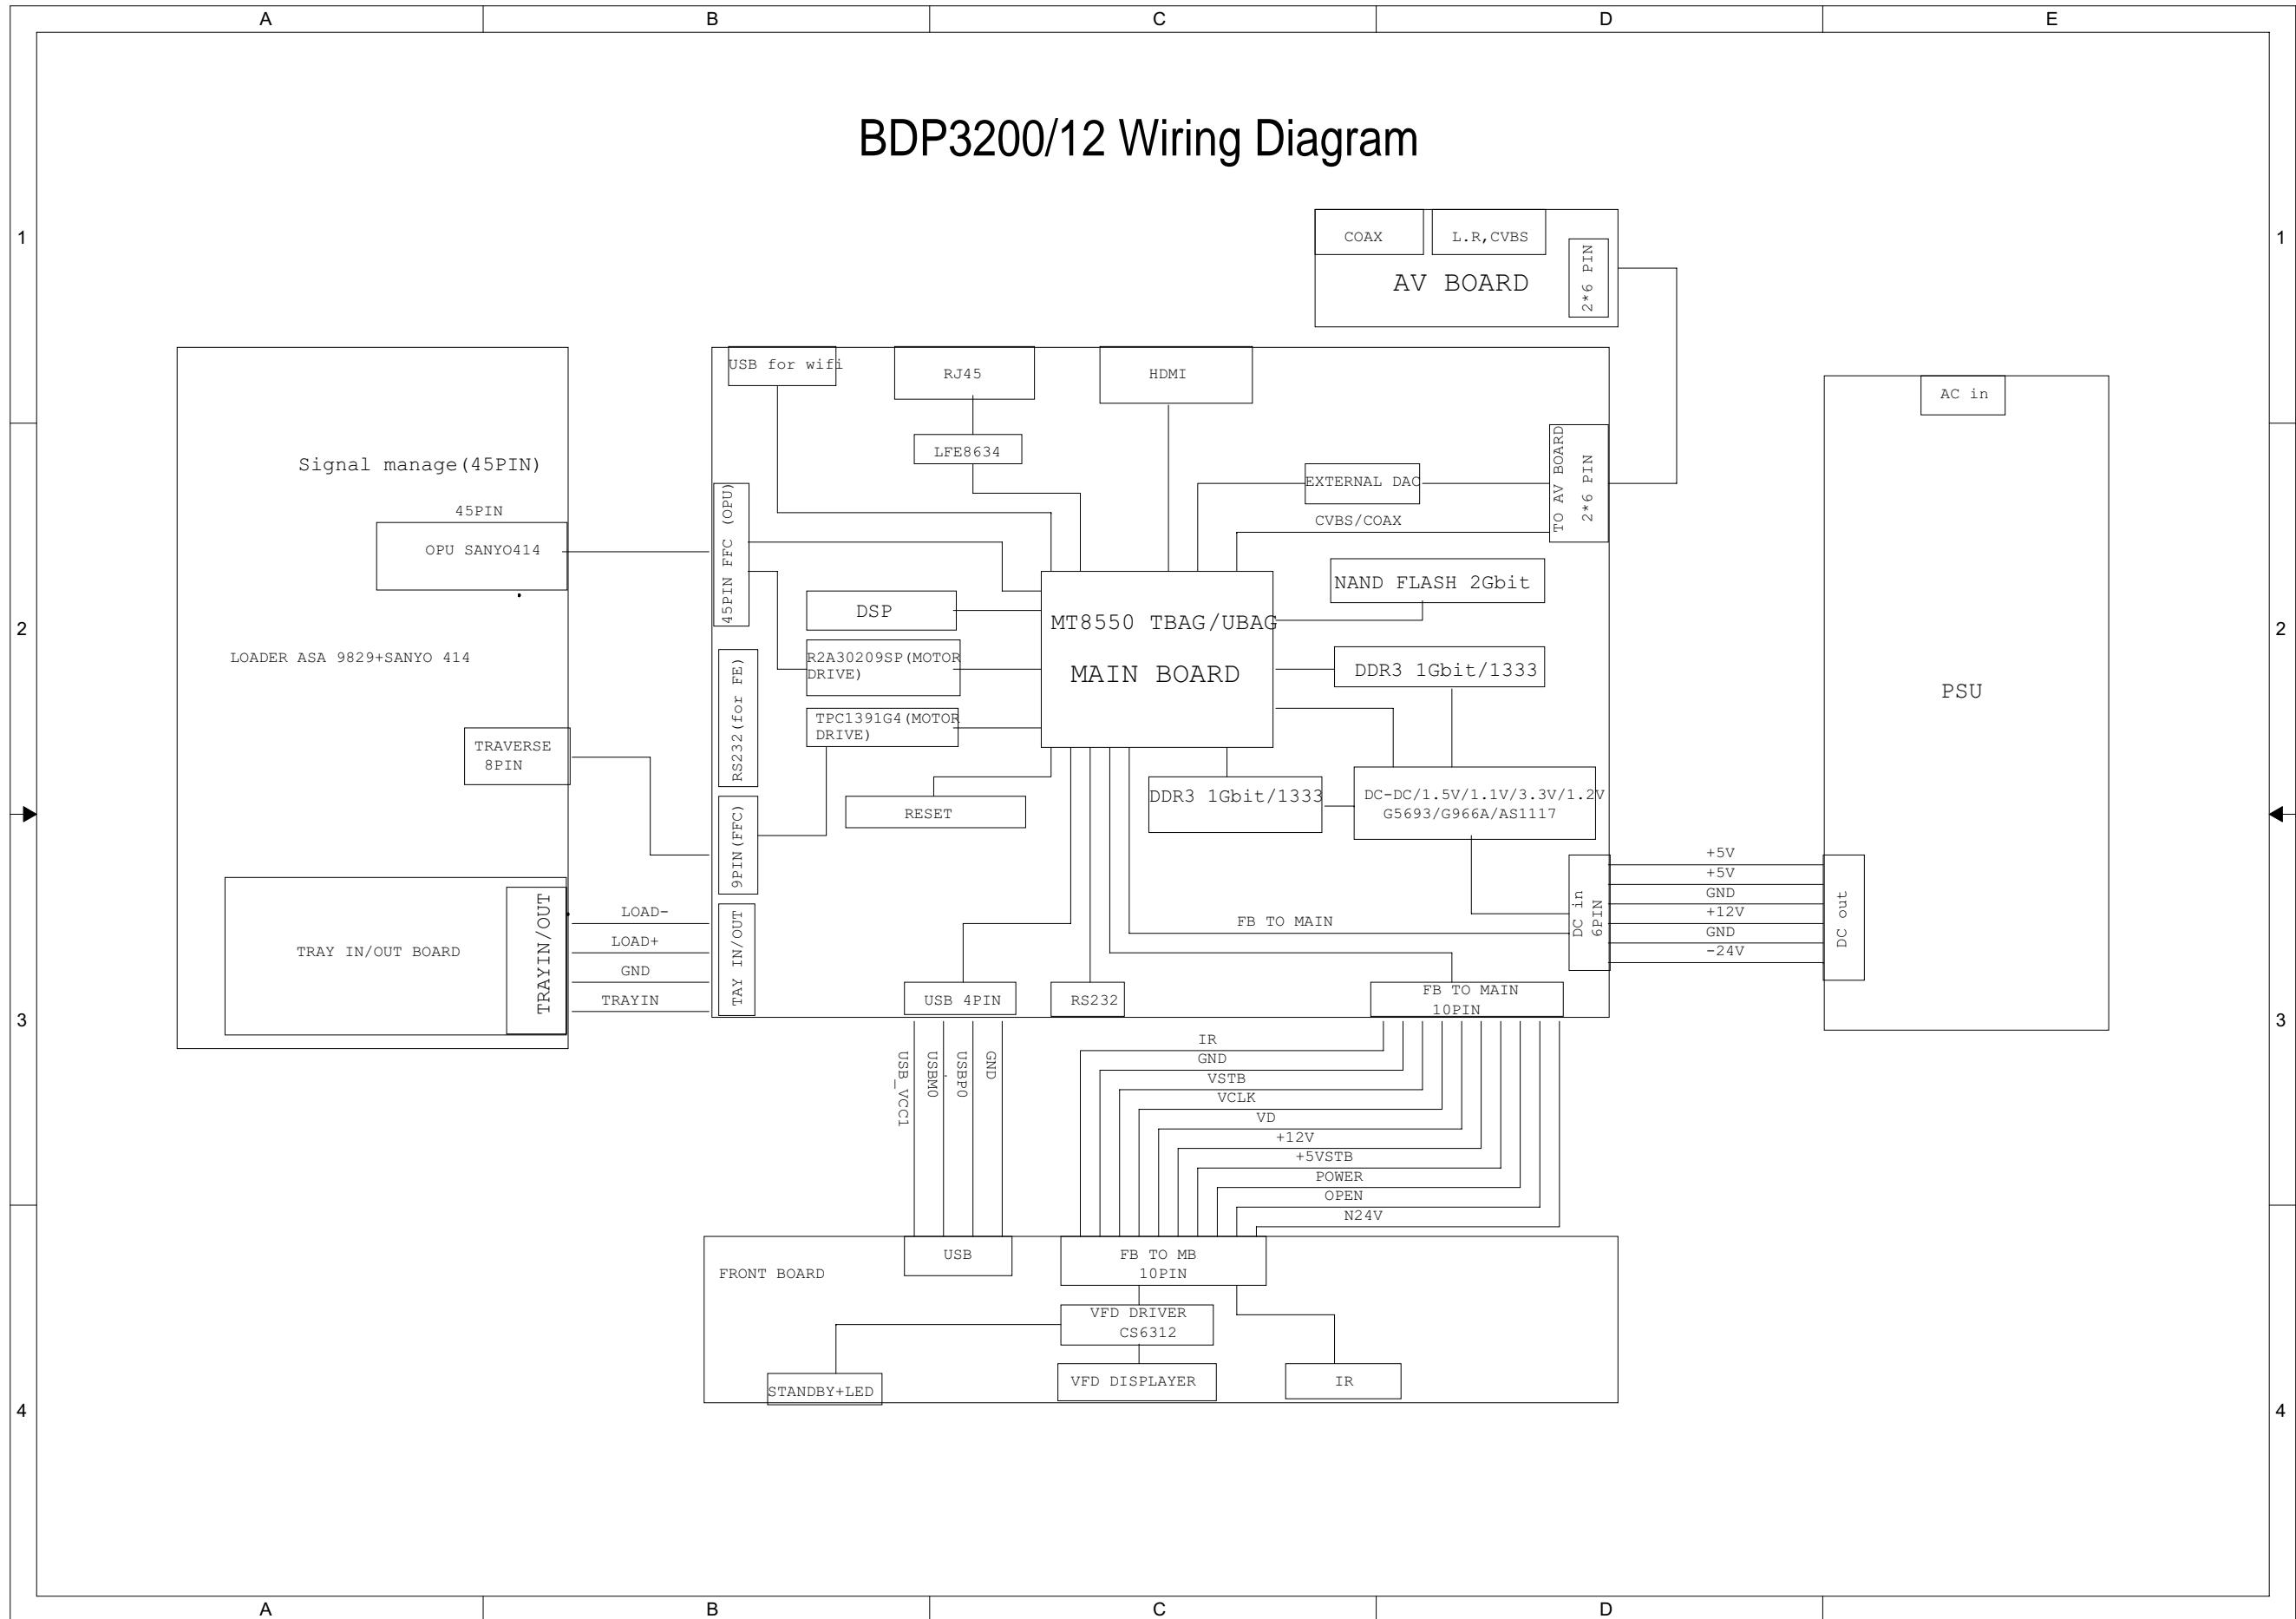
A B C D E

BDP3200/12 Wiring Diagram

1

COAX L.R,CVBS
AV BOARD
2*6 PIN

USB for wifi
RJ45
HDMI
AC in
LFE8634

Signal manage(45PIN)
45PIN
OPU SANYO414

45PIN FFC (OPU)
EXTERNAL DAC
TO AV BOARD 2*6 PIN
CVBS/COAX

2

NAND FLASH 2Gbit
DSP
MT8550 TBAG/UBAG
MAIN BOARD
R2A30209SP(MOTOR DRIVE)
LOADER ASA 9829+SANYO 414
RS232(for FE)
DDR3 1Gbit/1333
PSU
TPC1391G4(MOTOR DRIVE)
TRAVERSE 8PIN
RESET
DDR3 1Gbit/1333
DC-DC/1.5V/1.1V/3.3V/1.2V G5693/G966A/AS1117
9PIN(FFC)

+5V
+5V
GND
+12V
GND
-24V
DC in 6PIN
DC out

TRAY IN/OUT BOARD
TRAYIN/OUT
LOAD-
LOAD+
GND
TRAYIN
TAY IN/OUT
FB TO MAIN

3

USB 4PIN
RS232
FB TO MAIN 10PIN

USB_VCC1
USBM0
USBP0
GND

IR
GND
VSTB
VCLK
VD
+12V
+5VSTB
POWER
OPEN
N24V

FRONT BOARD
USB
FB TO MB 10PIN
VFD DRIVER CS6312

4

STANDBY+LED
VFD DISPLAYER
IR

A B C D